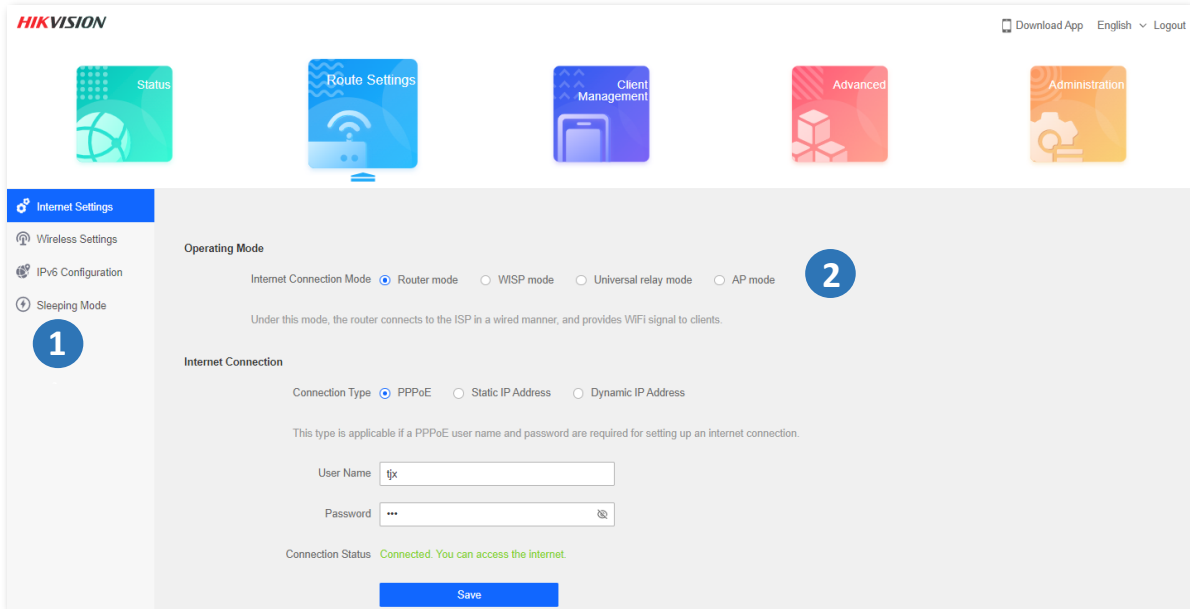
HIKVISION

Download App English Logout

Status

Route Settings

Client Management

Advanced

Administration

Internet Settings

Wireless Settings

IPv6 Configuration

Sleeping Mode

1

Operating Mode

Internet Connection Mode Router mode WISP mode Universal relay mode AP mode

2

Under this mode, the router connects to the ISP in a wired manner, and provides WiFi signal to clients.

Internet Connection

Connection Type PPPoE Static IP Address Dynamic IP Address

This type is applicable if a PPPoE user name and password are required for setting up an internet connection.

User Name tjx

Password •••

Connection Status Connected. You can access the internet.

Save